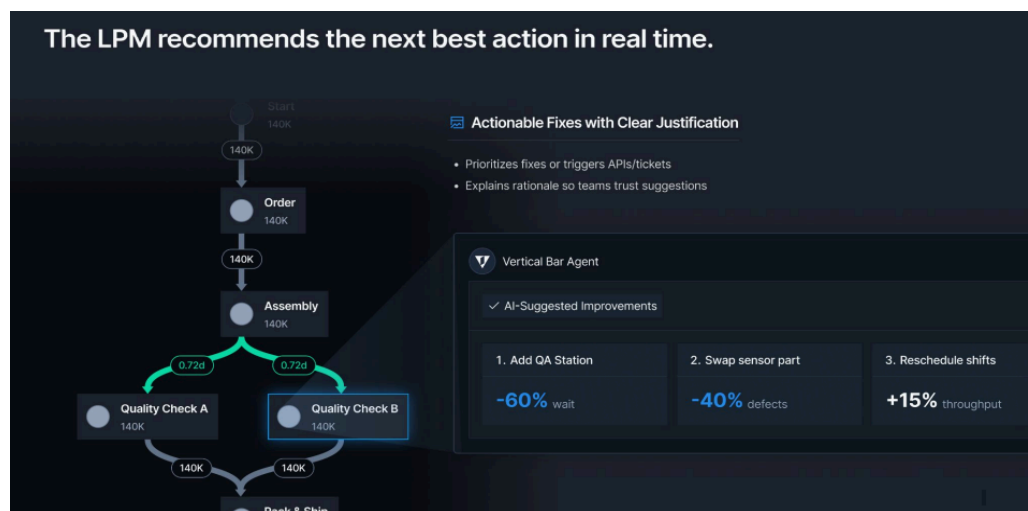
The LPM recommends the next best action in real time.

Start
140K

140K

Order
140K

140K

Assembly
140K

0.72d

0.72d

Quality Check A
140K

Quality Check B
140K

140K

140K

Pack & Ship

Actionable Fixes with Clear Justification

• Prioritizes fixes or triggers APIs/tickets
• Explains rationale so teams trust suggestions

Vertical Bar Agent

✓ AI-Suggested Improvements

1. Add QA Station
-60% wait

2. Swap sensor part
-40% defects

3. Reschedule shifts
+15% throughput